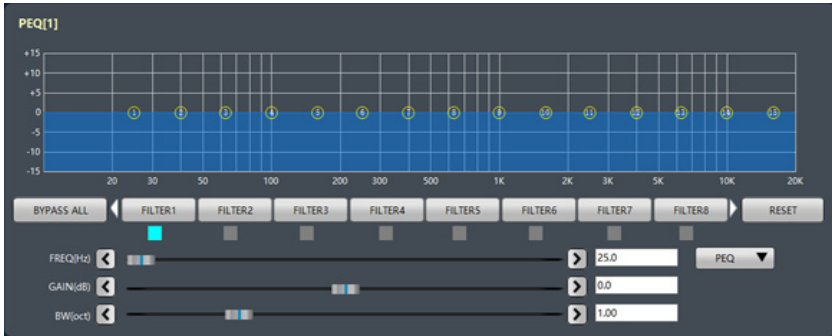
PEQ[1]

+15
+10
+5
0
-5
-10
-15

1 2 3 4 5 6 7 8 9 10 11 12 13 14 15

20 30 50 100 200 300 500 1K 2K 3K 5K 10K 20K

BYPASS ALL
FILTER1
FILTER2
FILTER3
FILTER4
FILTER5
FILTER6
FILTER7
FILTER8
RESET

FREQ(Hz) 25.0
GAIN(dB) 0.0
BW(oct) 1.00
PEQ